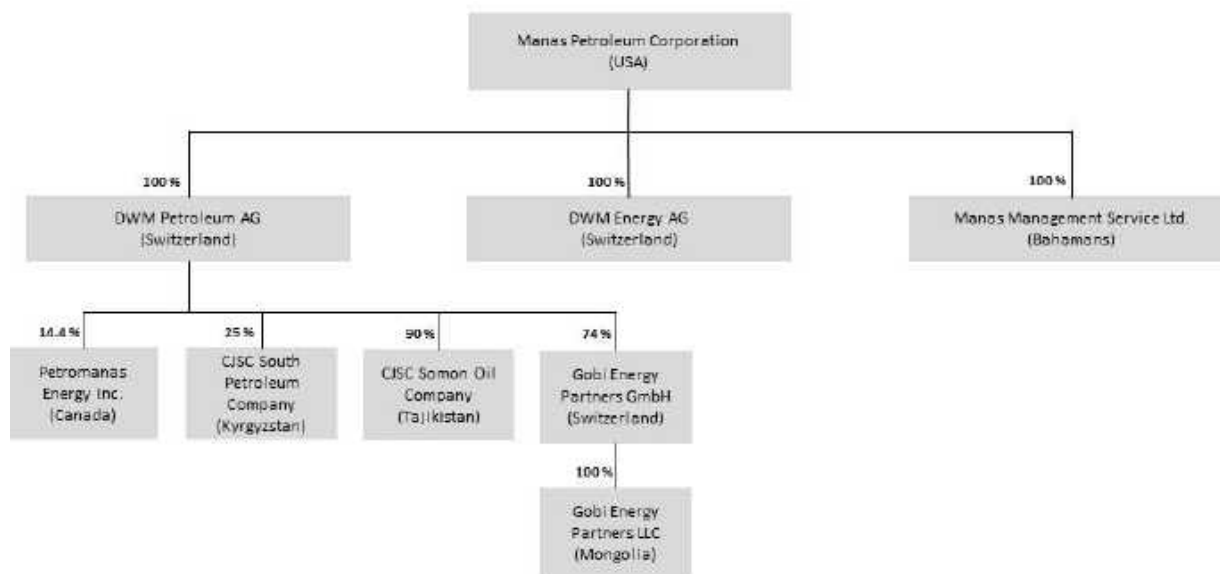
Manas Petroleum Corporation
(USA)

100 %

DWM Petroleum AG
(Switzerland)

100 %

DWM Energy AG
(Switzerland)

100 %

Manas Management Service Ltd.
(Bahamans)

14.4 %

Petromanas Energy Inc.
(Canada)

25 %

CJSC South Petroleum Company
(Kyrgyzstan)

90 %

CJSC Somon Oil Company
(Tajikistan)

74 %

Gobi Energy Partners GmbH
(Switzerland)

100 %

Gobi Energy Partners LLC
(Mongolia)